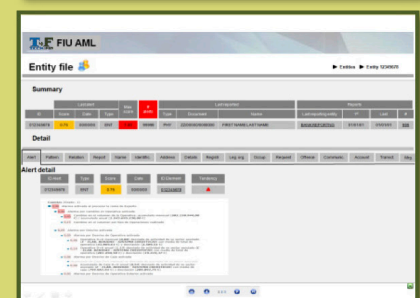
T&F FIU AML

Entity file

▶ Entities ▶ Entity 5234905

Summary

Detail

| Alert | Pattern | Random | Report | Name | Identity | Address | Details | Regist | Log org | Group | Request | Offense | Correlated | Account | Transit | Msg |
|---|---|---|---|---|---|---|---|---|---|---|---|---|---|---|---|---|

Alert detail

| ID alert | Type | Score | Date | ID Element | Tendency |
|---|---|---|---|---|---|
| 5723490 | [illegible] | 0.72 | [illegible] | 5723490 | ▲ |

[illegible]